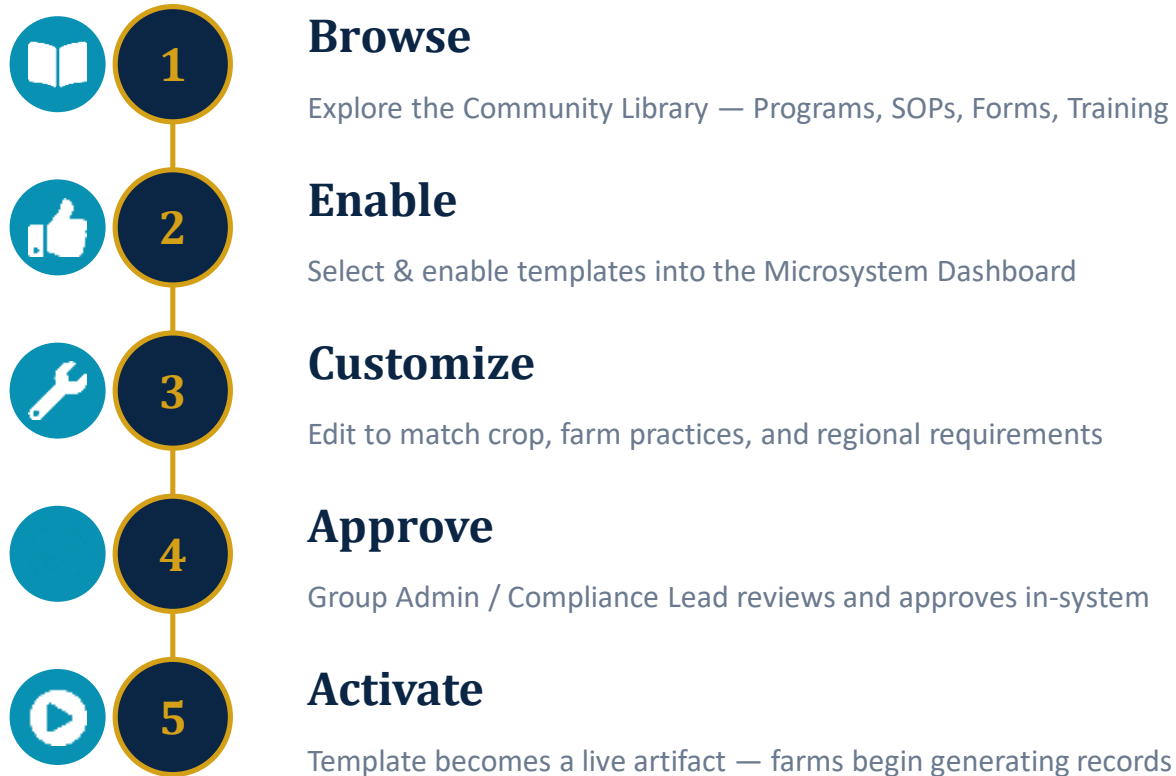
1
Browse
Explore the Community Library — Programs, SOPs, Forms, Training

2
Enable
Select & enable templates into the Microsystem Dashboard

3
Customize
Edit to match crop, farm practices, and regional requirements

4
Approve
Group Admin / Compliance Lead reviews and approves in-system

5
Activate
Template becomes a live artifact — farms begin generating records